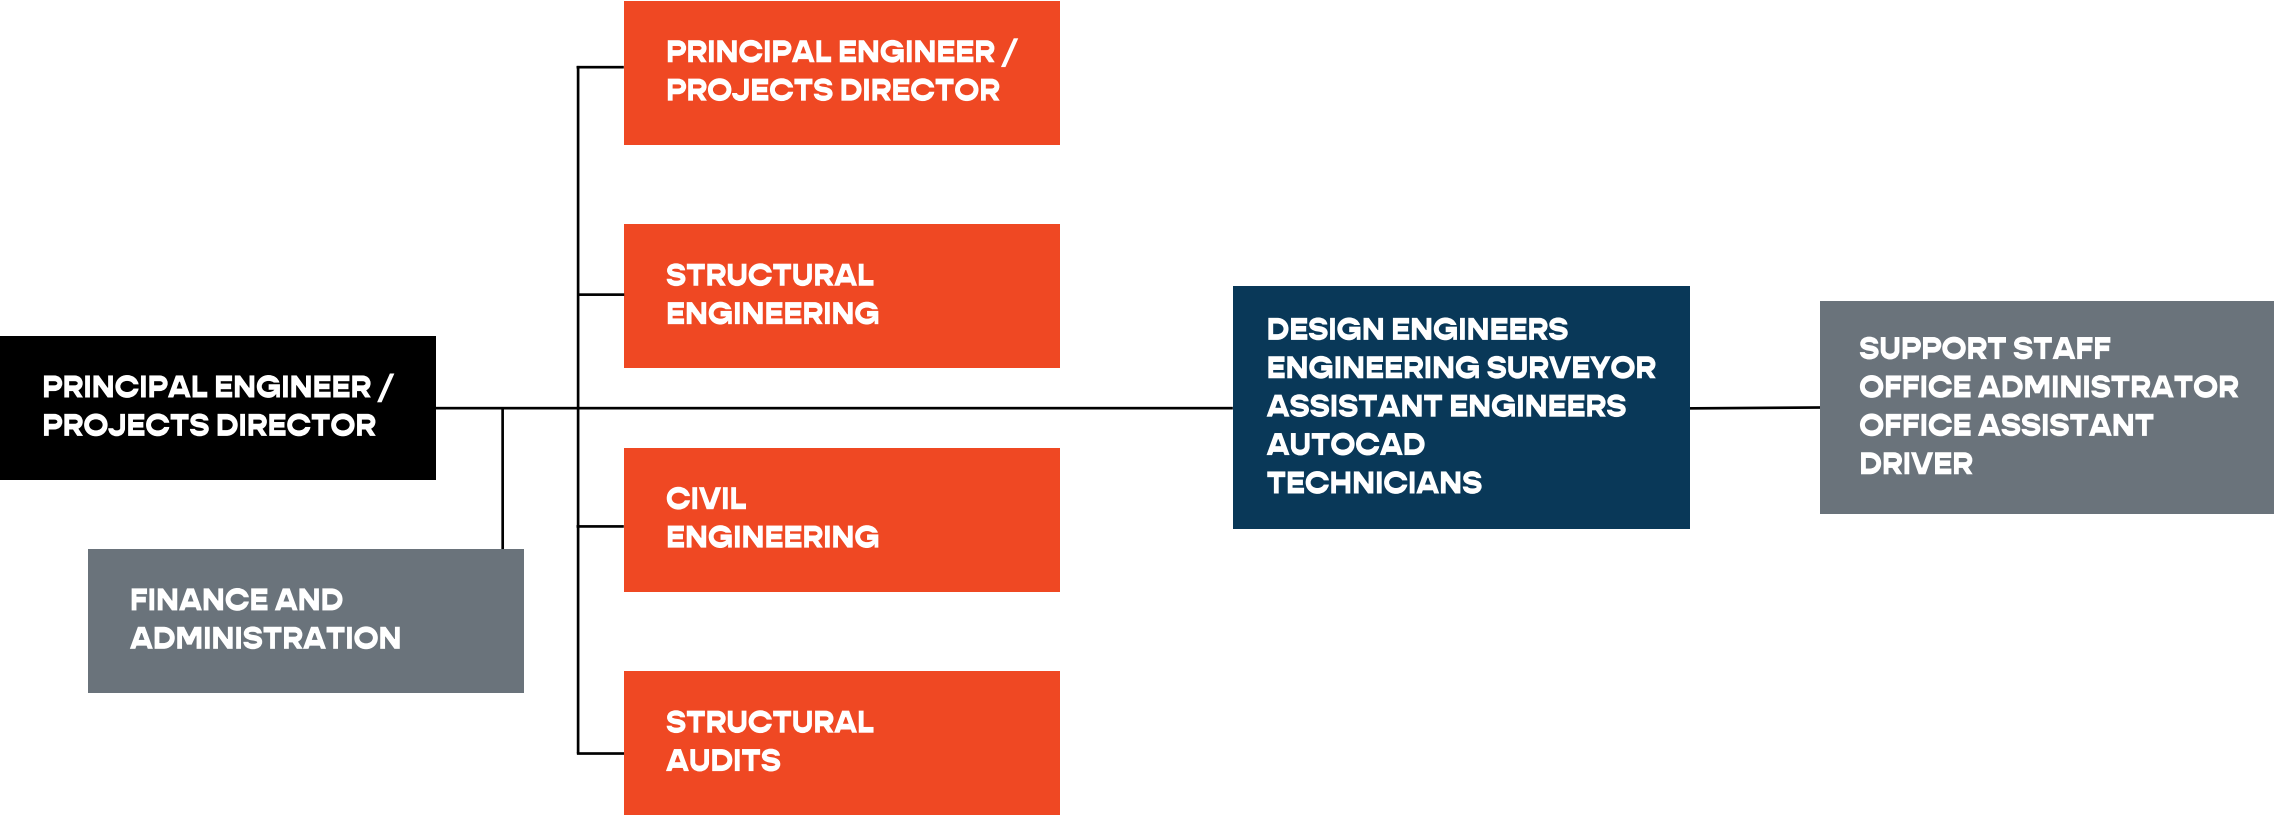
PRINCIPAL ENGINEER / PROJECTS DIRECTOR

FINANCE AND ADMINISTRATION

PRINCIPAL ENGINEER / PROJECTS DIRECTOR

STRUCTURAL ENGINEERING

CIVIL ENGINEERING

STRUCTURAL AUDITS

DESIGN ENGINEERS
ENGINEERING SURVEYOR
ASSISTANT ENGINEERS
AUTOCAD TECHNICIANS

SUPPORT STAFF
OFFICE ADMINISTRATOR
OFFICE ASSISTANT
DRIVER